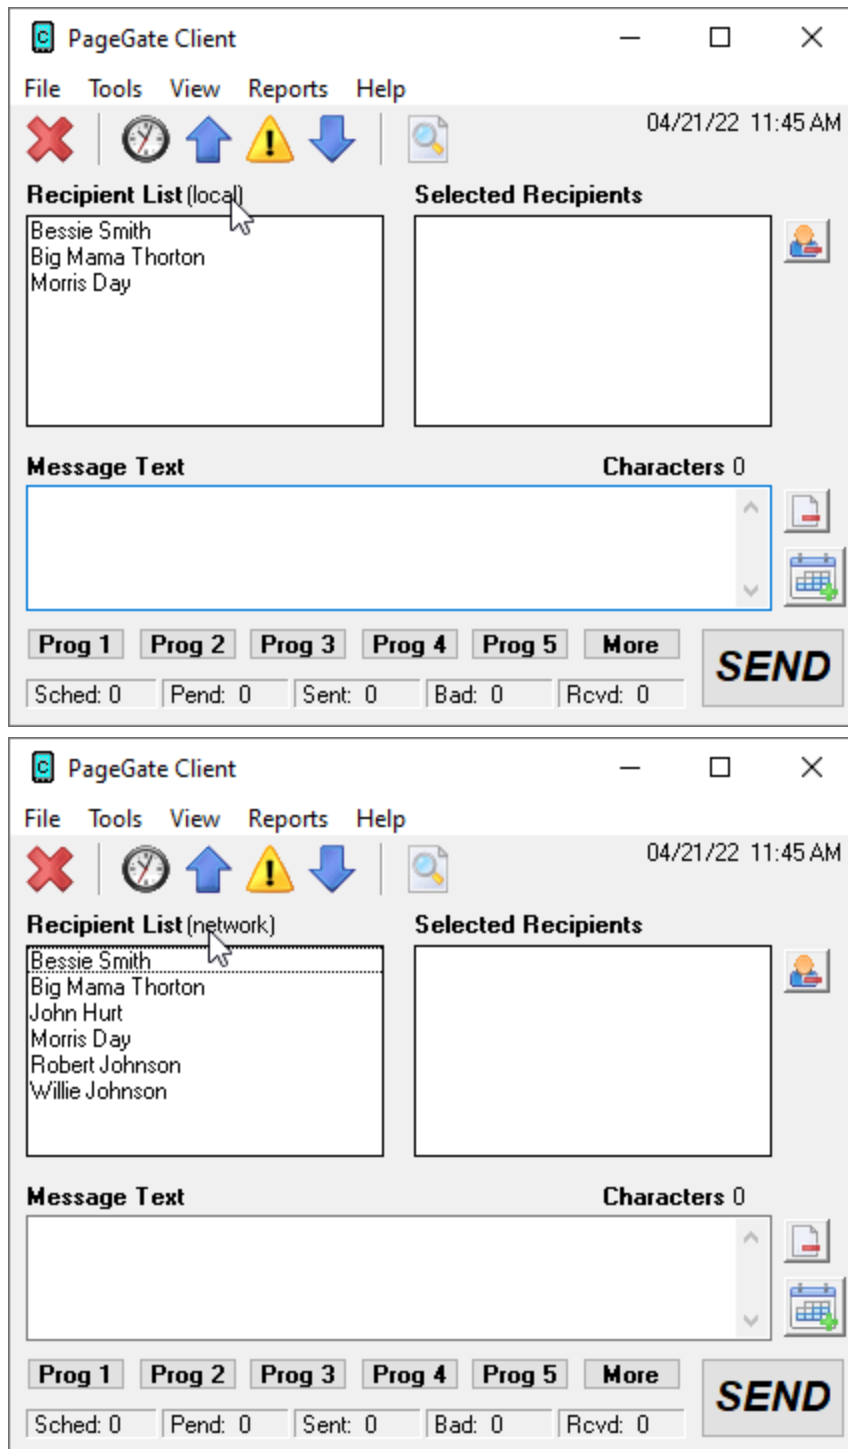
PageGate Client

File Tools View Reports Help

04/21/22 11:45 AM

Recipient List (local)

Selected Recipients

Bessie Smith
Big Mama Thorton
Morris Day

Message Text

Characters 0

Prog 1 Prog 2 Prog 3 Prog 4 Prog 5 More

SEND

Sched: 0 Pend: 0 Sent: 0 Bad: 0 Rcvd: 0

PageGate Client

File Tools View Reports Help

04/21/22 11:45 AM

Recipient List (network)

Selected Recipients

Bessie Smith
Big Mama Thorton
John Hurt
Morris Day
Robert Johnson
Willie Johnson

Message Text

Characters 0

Prog 1 Prog 2 Prog 3 Prog 4 Prog 5 More

SEND

Sched: 0 Pend: 0 Sent: 0 Bad: 0 Rcvd: 0